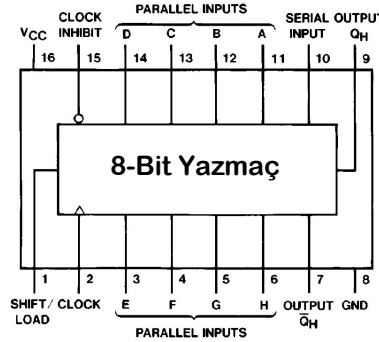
PARALLEL INPUTS

$V_{CC}$ CLOCK INHIBIT D C B A SERIAL INPUT OUTPUT $Q_H$

16 15 14 13 12 11 10 9

8-Bit Yazmaç

1 2 3 4 5 6 7 8

SHIFT/ LOAD CLOCK E F G H OUTPUT $\overline{Q}_H$ GND

PARALLEL INPUTS